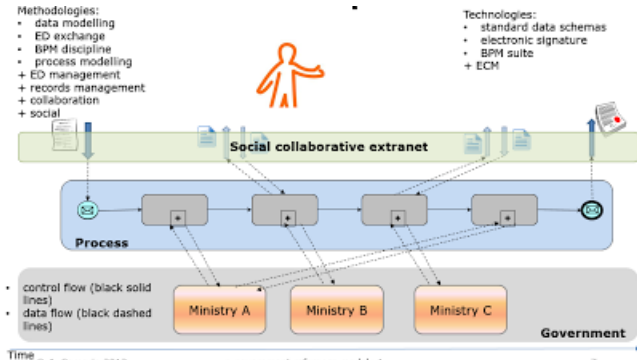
Methodologies:
• data modelling
• ED exchange
• BPM discipline
• process modelling
+ ED management
+ records management
+ collaboration
+ social

Technologies:
• standard data schemas
• electronic signature
• BPM suite
+ ECM

Social collaborative extranet

Process

• control flow (black solid lines)
• data flow (black dashed lines)

Ministry A

Ministry B

Ministry C

Government

Time